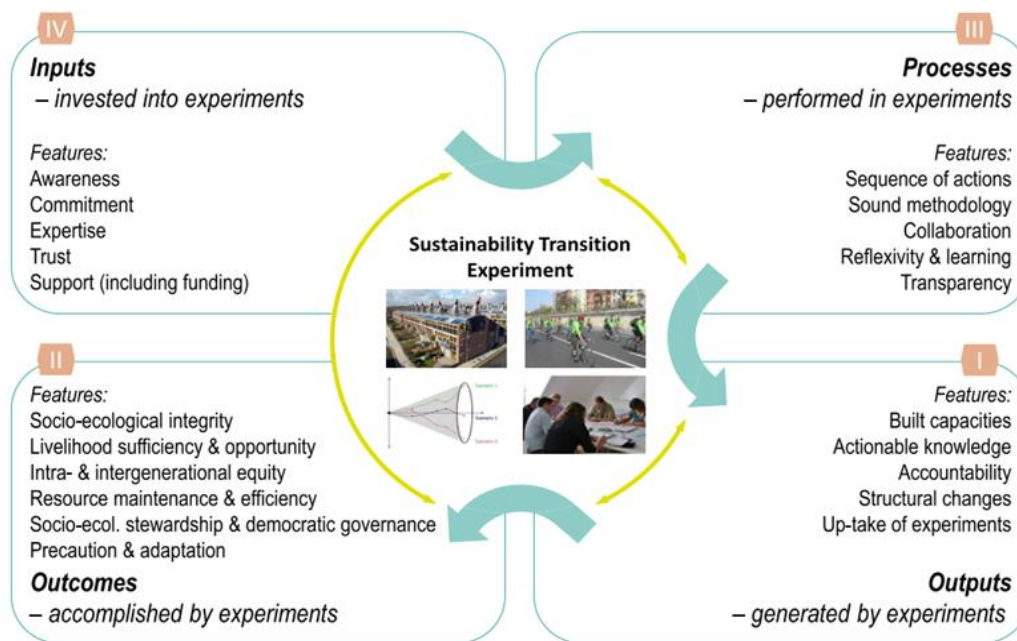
IV

Inputs
– invested into experiments

Features:
Awareness
Commitment
Expertise
Trust
Support (including funding)

III

Processes
– performed in experiments

Features:
Sequence of actions
Sound methodology
Collaboration
Reflexivity & learning
Transparency

Sustainability Transition Experiment

Scenario 1
Scenario 2
Scenario 3

II

Features:
Socio-ecological integrity
Livelihood sufficiency & opportunity
Intra- & intergenerational equity
Resource maintenance & efficiency
Socio-ecol. stewardship & democratic governance
Precaution & adaptation

Outcomes
– accomplished by experiments

I

Features:
Built capacities
Actionable knowledge
Accountability
Structural changes
Up-take of experiments

Outputs
– generated by experiments